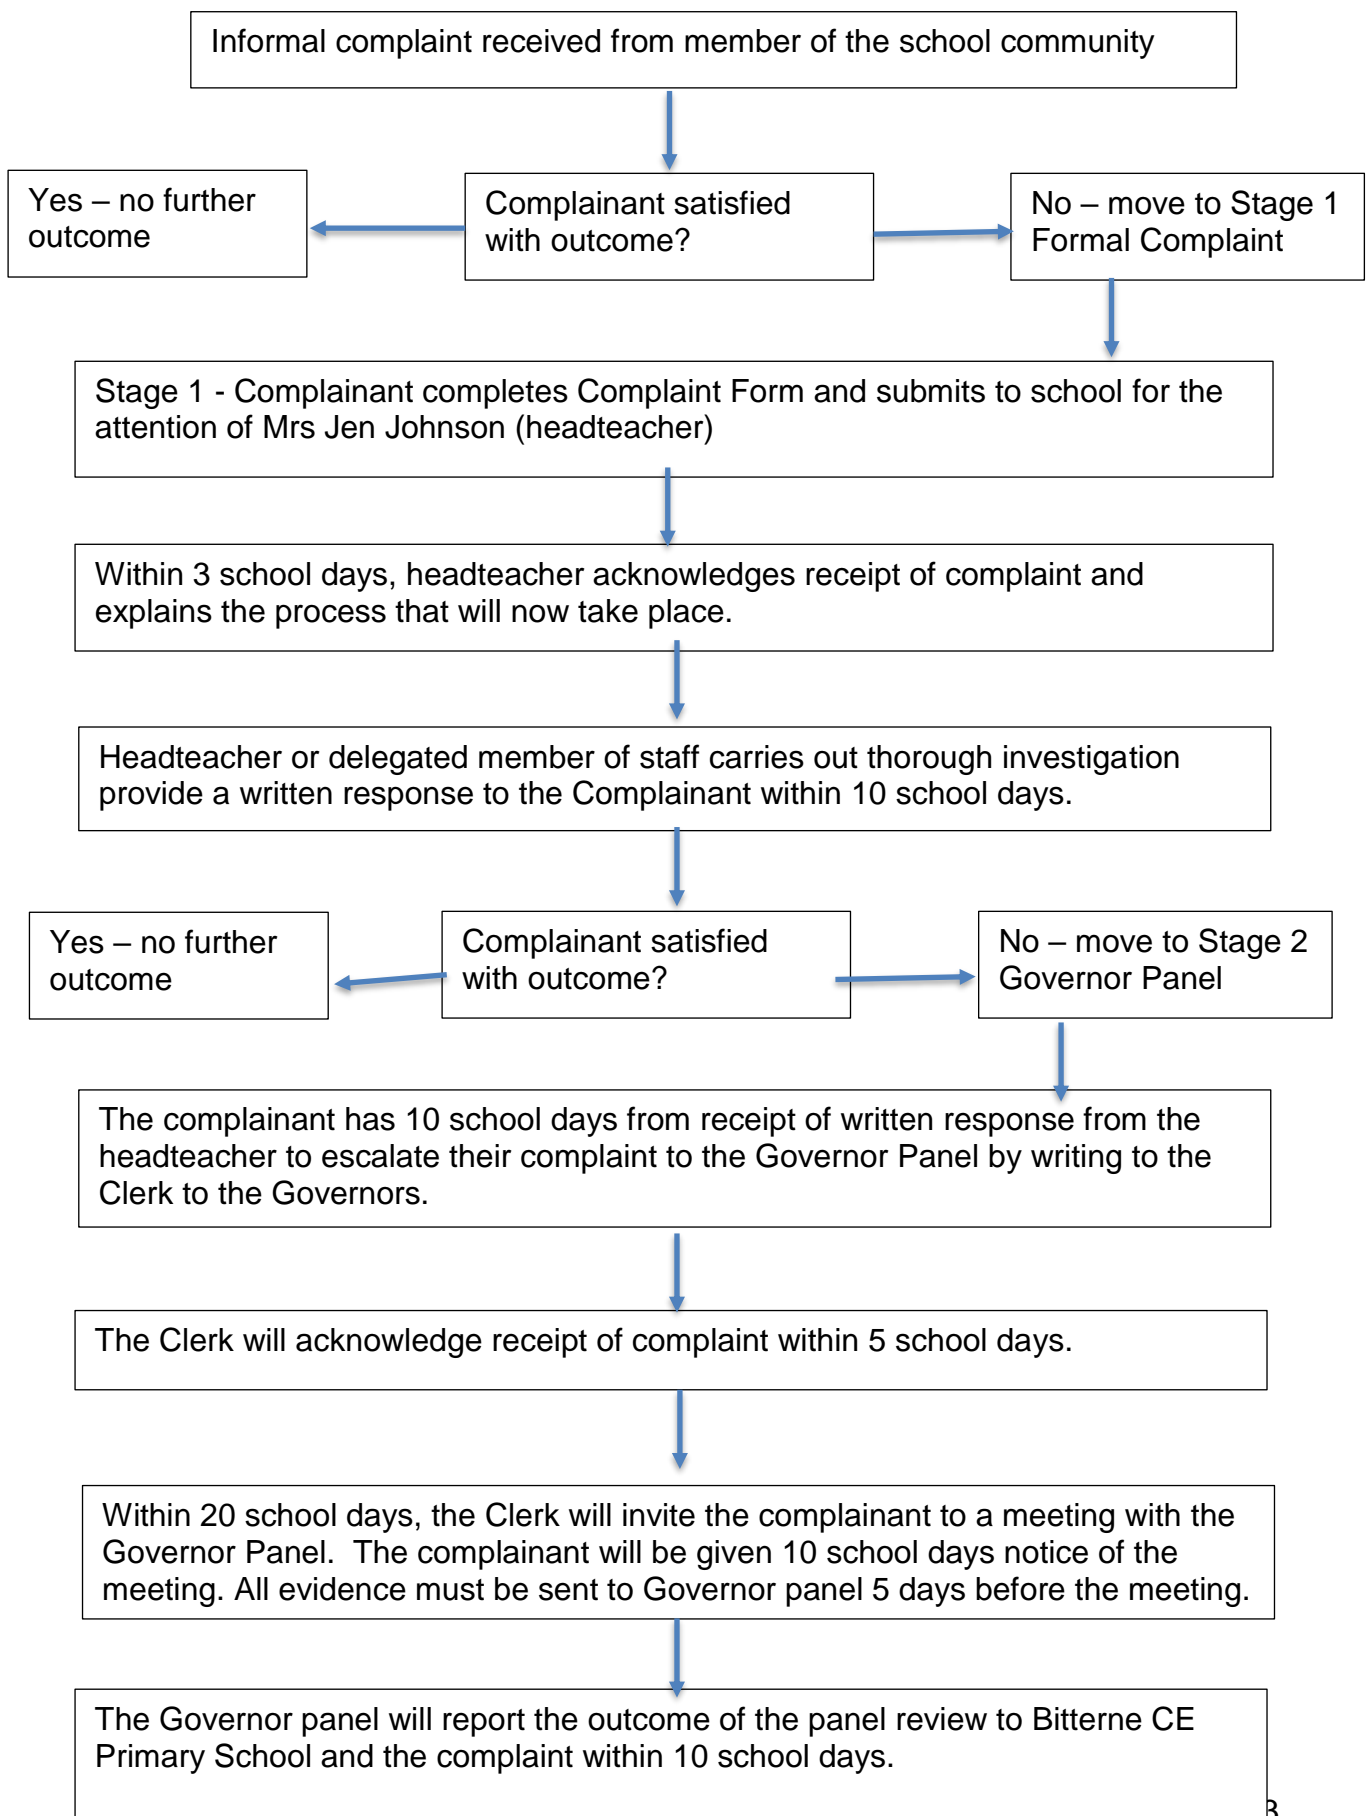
Informal complaint received from member of the school community

Yes – no further outcome

Complainant satisfied with outcome?

No – move to Stage 1 Formal Complaint

Stage 1 - Complainant completes Complaint Form and submits to school for the attention of Mrs Jen Johnson (headteacher)

Within 3 school days, headteacher acknowledges receipt of complaint and explains the process that will now take place.

Headteacher or delegated member of staff carries out thorough investigation provide a written response to the Complainant within 10 school days.

Yes – no further outcome

Complainant satisfied with outcome?

No – move to Stage 2 Governor Panel

The complainant has 10 school days from receipt of written response from the headteacher to escalate their complaint to the Governor Panel by writing to the Clerk to the Governors.

The Clerk will acknowledge receipt of complaint within 5 school days.

Within 20 school days, the Clerk will invite the complainant to a meeting with the Governor Panel. The complainant will be given 10 school days notice of the meeting. All evidence must be sent to Governor panel 5 days before the meeting.

The Governor panel will report the outcome of the panel review to Bitterne CE Primary School and the complaint within 10 school days.

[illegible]